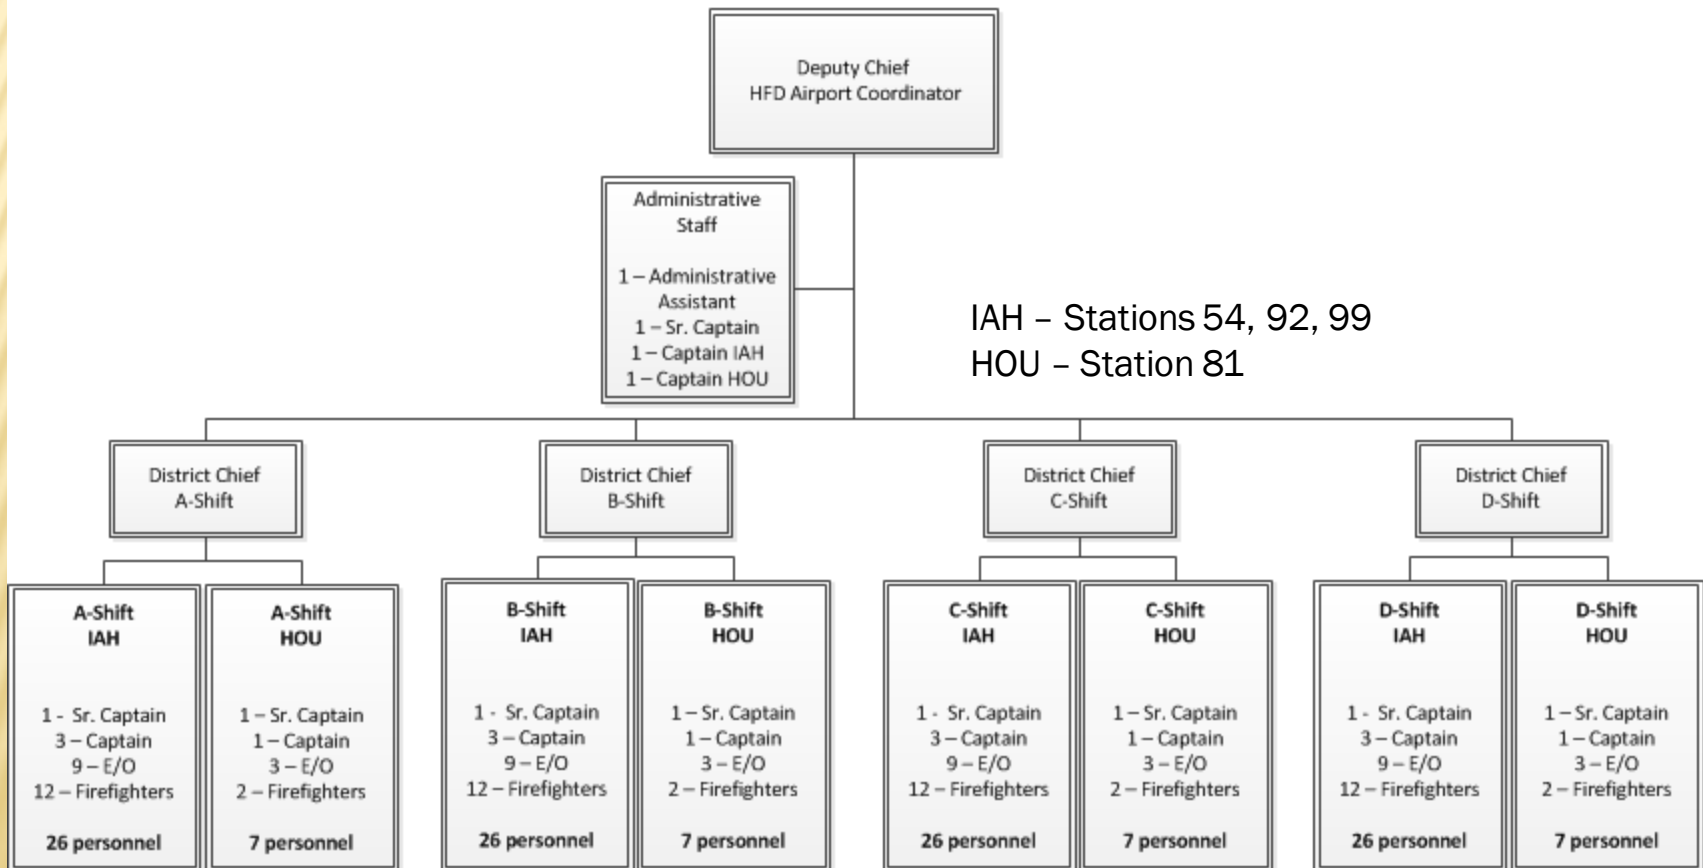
Deputy Chief
HFD Airport Coordinator

Administrative Staff

1 – Administrative Assistant
1 – Sr. Captain
1 – Captain IAH
1 – Captain HOU

IAH – Stations 54, 92, 99
HOU – Station 81

District Chief
A-Shift

District Chief
B-Shift

District Chief
C-Shift

District Chief
D-Shift

A-Shift
IAH

1 - Sr. Captain
3 – Captain
9 – E/O
12 – Firefighters

26 personnel

A-Shift
HOU

1 – Sr. Captain
1 – Captain
3 – E/O
2 – Firefighters

7 personnel

B-Shift
IAH

1 - Sr. Captain
3 – Captain
9 – E/O
12 – Firefighters

26 personnel

B-Shift
HOU

1 – Sr. Captain
1 – Captain
3 – E/O
2 – Firefighters

7 personnel

C-Shift
IAH

1 - Sr. Captain
3 – Captain
9 – E/O
12 – Firefighters

26 personnel

C-Shift
HOU

1 – Sr. Captain
1 – Captain
3 – E/O
2 – Firefighters

7 personnel

D-Shift
IAH

1 - Sr. Captain
3 – Captain
9 – E/O
12 – Firefighters

26 personnel

D-Shift
HOU

1 – Sr. Captain
1 – Captain
3 – E/O
2 – Firefighters

7 personnel